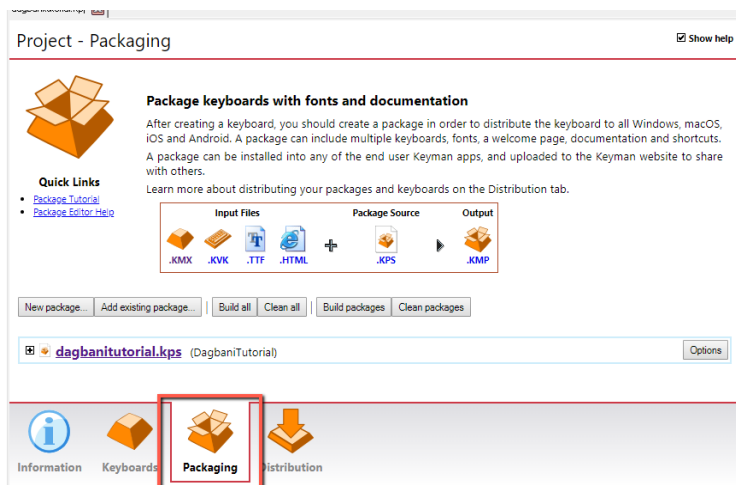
dagbanitutorial.kpj

Project - Packaging

Show help

Package keyboards with fonts and documentation

After creating a keyboard, you should create a package in order to distribute the keyboard to all Windows, macOS, iOS and Android. A package can include multiple keyboards, fonts, a welcome page, documentation and shortcuts.

A package can be installed into any of the end user Keyman apps, and uploaded to the Keyman website to share with others.

Learn more about distributing your packages and keyboards on the Distribution tab.

Quick Links
- Package Tutorial
- Package Editor Help

Input Files
.KMX .KVK .TTF .HTML
+
Package Source
.KPS
Output
.KMP

New package... | Add existing package... | Build all | Clean all | Build packages | Clean packages

dagbanitutorial.kps (DagbaniTutorial)

Options

Information | Keyboards | Packaging | Distribution